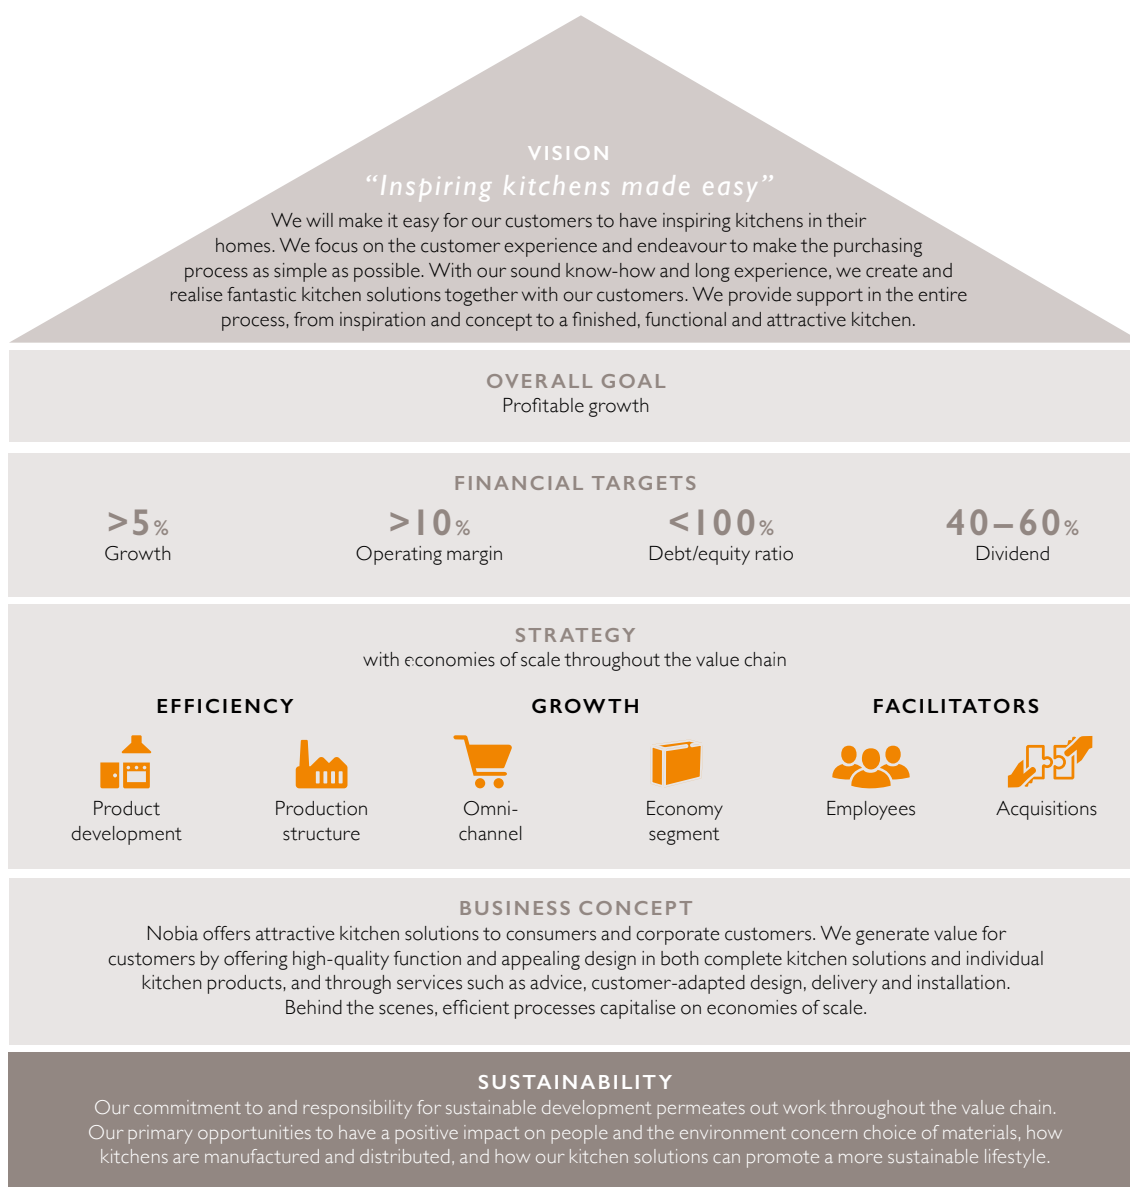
VISION
“Inspiring kitchens made easy”
We will make it easy for our customers to have inspiring kitchens in their homes. We focus on the customer experience and endeavour to make the purchasing process as simple as possible. With our sound know-how and long experience, we create and realise fantastic kitchen solutions together with our customers. We provide support in the entire process, from inspiration and concept to a finished, functional and attractive kitchen.

OVERALL GOAL
Profitable growth

FINANCIAL TARGETS
>5%
Growth
>10%
Operating margin
<100%
Debt/equity ratio
40–60%
Dividend

STRATEGY
with economies of scale throughout the value chain

EFFICIENCY
Product development
Production structure

GROWTH
Omni-channel
Economy segment

FACILITATORS
Employees
Acquisitions

BUSINESS CONCEPT
Nobia offers attractive kitchen solutions to consumers and corporate customers. We generate value for customers by offering high-quality function and appealing design in both complete kitchen solutions and individual kitchen products, and through services such as advice, customer-adapted design, delivery and installation. Behind the scenes, efficient processes capitalise on economies of scale.

SUSTAINABILITY
Our commitment to and responsibility for sustainable development permeates out work throughout the value chain. Our primary opportunities to have a positive impact on people and the environment concern choice of materials, how kitchens are manufactured and distributed, and how our kitchen solutions can promote a more sustainable lifestyle.